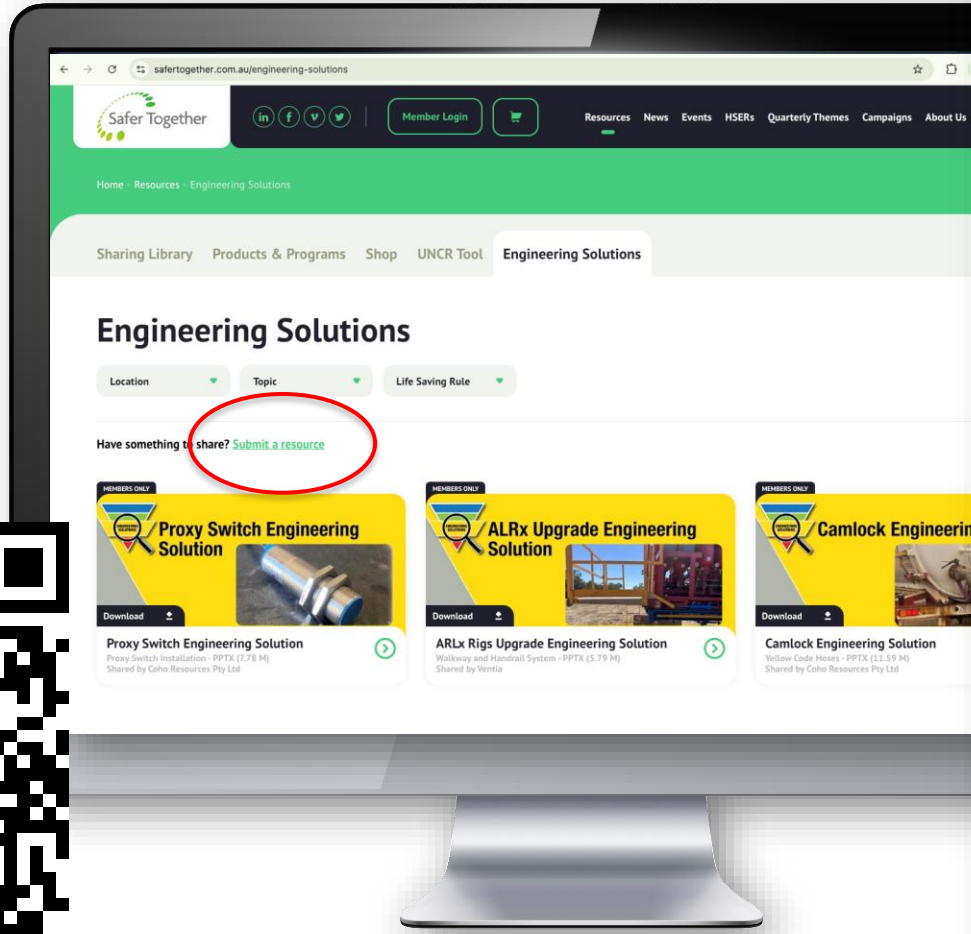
safertogether.com.au/engineering-solutions

Safer Together

Member Login

Resources News Events HSERs Quarterly Themes Campaigns About Us

Home › Resources › Engineering Solutions

Sharing Library Products & Programs Shop UNCR Tool Engineering Solutions

Engineering Solutions

Location Topic Life Saving Rule

Have something to share? Submit a resource

MEMBERS ONLY
Proxy Switch Engineering Solution
Download
Proxy Switch Engineering Solution
Proxy Switch Installation - PPTX (7.78 M)
Shared by Coho Resources Pty Ltd

MEMBERS ONLY
ALRx Upgrade Engineering Solution
Download
ARLx Rigs Upgrade Engineering Solution
Walkway and Handrail System - PPTX (5.79 M)
Shared by Ventia

MEMBERS ONLY
Camlock Engineerin
Download
Camlock Engineering Solution
Yellow Code Hoses - PPTX (11.59 M)
Shared by Coho Resources Pty Ltd